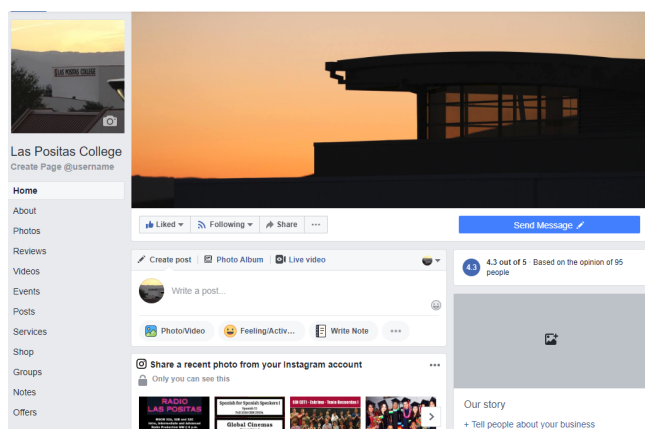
LAS POSITAS COLLEGE

Las Positas College
Create Page @username

Home
About
Photos
Reviews
Videos
Events
Posts
Services
Shop
Groups
Notes
Offers

Liked
Following
Share
···
Send Message

Create post
Photo Album
Live video

Write a post...

Photo/Video
Feeling/Activ...
Write Note
···

4.3
4.3 out of 5 Based on the opinion of 95 people

Share a recent photo from your Instagram account
Only you can see this

RADIO LAS POSITAS
Spanish for Spanish Speakers I
Global Cinemas

Our story
+ Tell people about your business